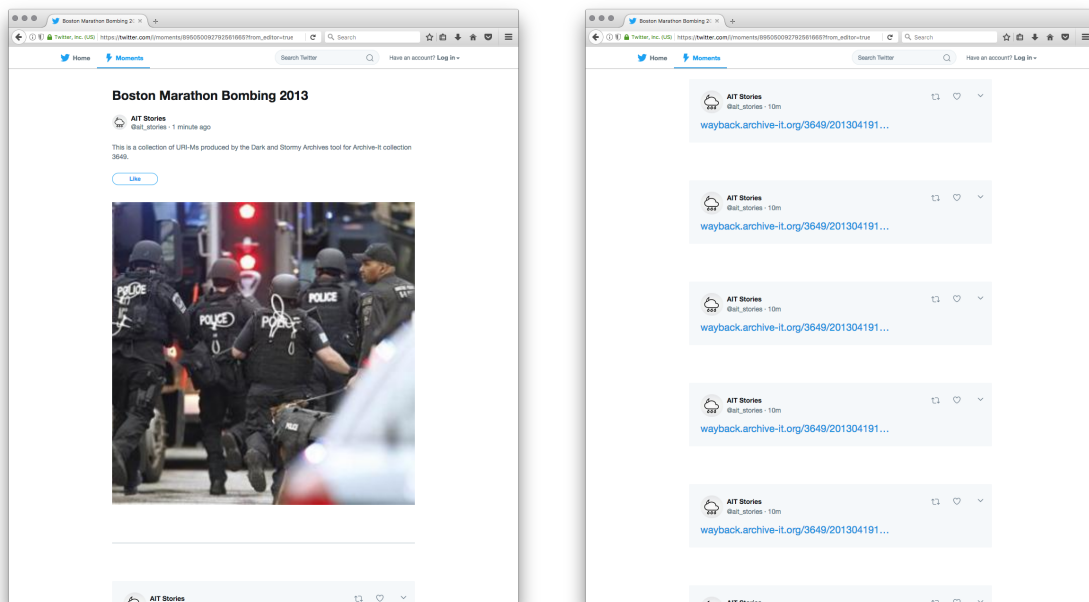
Boston Marathon Bombing 20 ×

Twitter, Inc. (US) | https://twitter.com/i/moments/895050092792561665?from_editor=true

Search

Home Moments

Search Twitter

Have an account? Log in

Boston Marathon Bombing 2013

AIT Stories
@ait_stories · 1 minute ago

This is a collection of URI-Ms produced by the Dark and Stormy Archives tool for Archive-It collection 3649.

Like

POLICE POLICE POLICE POLICE

AIT Stories

Boston Marathon Bombing 20 ×

Twitter, Inc. (US) | https://twitter.com/i/moments/895050092792561665?from_editor=true

Search

Home Moments

Search Twitter

Have an account? Log in

AIT Stories
@ait_stories · 10m
wayback.archive-it.org/3649/201304191...

AIT Stories
@ait_stories · 10m
wayback.archive-it.org/3649/201304191...

AIT Stories
@ait_stories · 10m
wayback.archive-it.org/3649/201304191...

AIT Stories
@ait_stories · 10m
wayback.archive-it.org/3649/201304191...

AIT Stories
@ait_stories · 10m
wayback.archive-it.org/3649/201304191...

AIT Stories